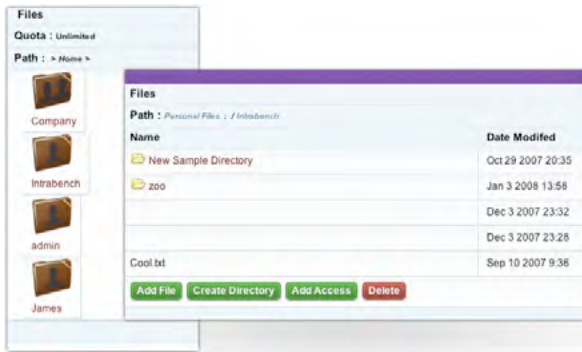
Files

Quota : Unlimited

Path : > Home >

Company

Intrabench

admin

James

Files

Path : Personal Files : / Intrabench

| Name | Date Modifed |
|---|---|
| New Sample Directory | Oct 29 2007 20:35 |
| zoo | Jan 3 2008 13:58 |
| | Dec 3 2007 23:32 |
| | Dec 3 2007 23:28 |
| Cool.txt | Sep 10 2007 9:36 |

Add File Create Directory Add Access Delete